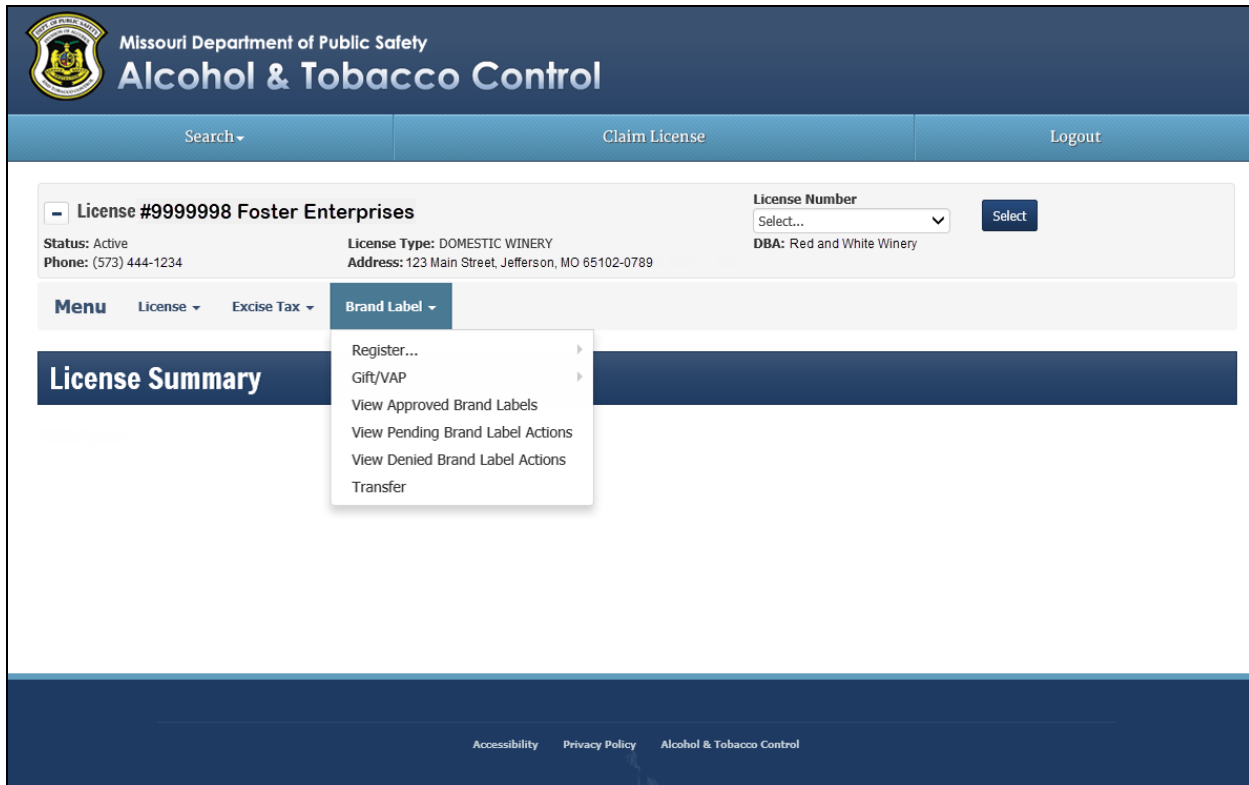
Missouri Department of Public Safety
Alcohol & Tobacco Control

Search
Claim License
Logout

– License #9999998 Foster Enterprises

Status: Active
Phone: (573) 444-1234

License Type: DOMESTIC WINERY
Address: 123 Main Street, Jefferson, MO 65102-0789

License Number
Select...
Select
DBA: Red and White Winery

Menu License Excise Tax Brand Label

License Summary

Register...
Gift/VAP
View Approved Brand Labels
View Pending Brand Label Actions
View Denied Brand Label Actions
Transfer

Accessibility Privacy Policy Alcohol & Tobacco Control